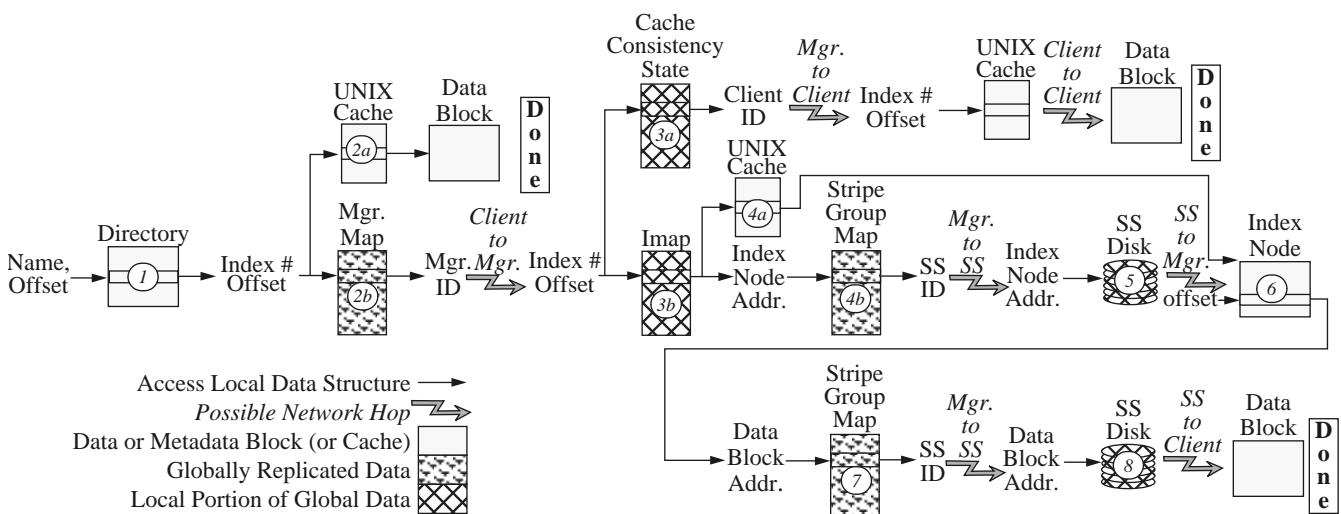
Cache Consistency State

Mgr. to Client

UNIX Cache

Client to Client

Data Block

Done

UNIX Cache

Data Block

Done

Client ID

Index # Offset

3a

2a

UNIX Cache

4a

Stripe Group Map

Mgr. to SS

SS to Mgr.

Index Node

Directory

Mgr. Map

Client to Mgr.

Imap

Index Node Addr.

SS ID

Index Node Addr.

SS Disk

offset

Name, Offset

1

Index # Offset

2b

Mgr. ID

Index # Offset

3b

4b

5

6

Access Local Data Structure

Possible Network Hop

Data or Metadata Block (or Cache)

Globally Replicated Data

Local Portion of Global Data

Stripe Group Map

Mgr. to SS

SS Disk

SS to Client

Data Block

Done

Data Block Addr.

7

SS ID

Data Block Addr.

8